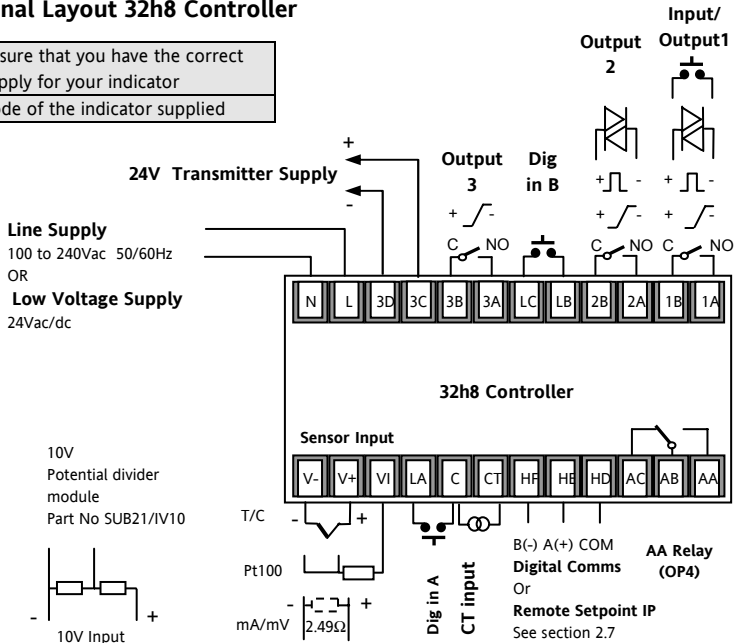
nal Layout 32h8 Controller

sure that you have the correct
pply for your indicator
de of the indicator supplied

Input/
Output1

Output
2

+
24V Transmitter Supply
-

Output
3

Dig
in B

+ -
+ -
+ -
+ -

C NO
C NO
C NO

Line Supply
100 to 240Vac 50/60Hz
OR
Low Voltage Supply
24Vac/dc

N L 3D 3C 3B 3A LC LB 2B 2A 1B 1A

32h8 Controller

Sensor Input

V- V+ VI LA C CT HF HE HD AC AB AA

10V
Potential divider
module
Part No SUB21/IV10

T/C
- +

Pt100

- +
mA/mV
2.49Ω

- +
10V Input

Dig in A

CT input

B(-) A(+) COM
Digital Comms
Or
Remote Setpoint IP
See section 2.7

AA Relay
(OP4)